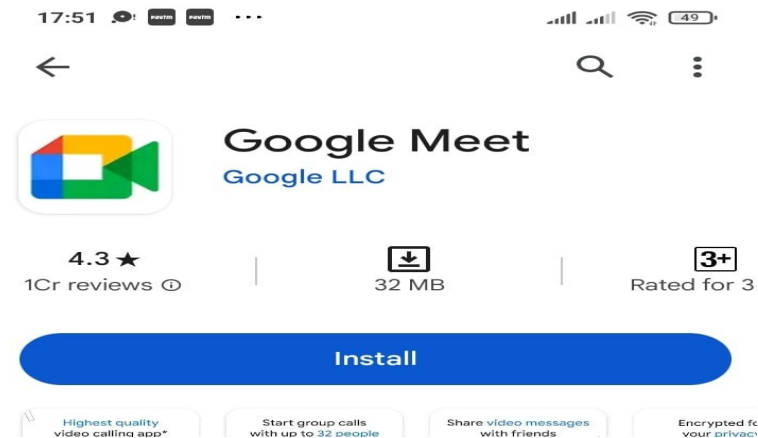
17:51 paytm paytm ···

49

Google Meet

Google LLC

4.3 ★

1Cr reviews ⓘ

32 MB

3+

Rated for 3

Install

Highest quality video calling app*

Start group calls with up to 32 people

Share video messages with friends

Encrypted f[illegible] your privacy